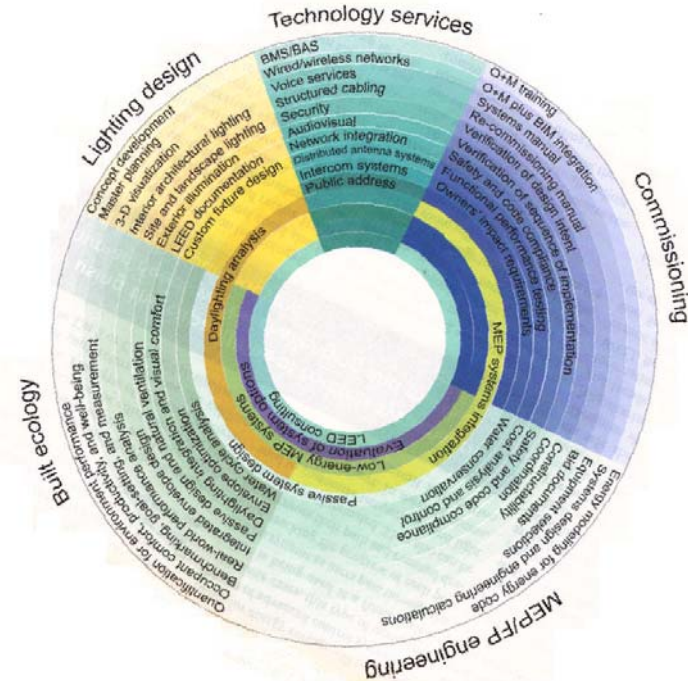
Technology services

BMS/BAS
Wired/wireless networks
Voice services
Structured cabling
Security
Audiovisual
Network integration
Distributed antenna systems
Intercom systems
Public address

Commissioning

O+M training
O+M plus BIM integration
Systems manual
Re-commissioning manual
Verification of design intent
Verification of sequence of implementation
Safety and code compliance
Functional performance testing
Owners' project requirements

MEP/FP engineering

Energy modeling for energy code
Systems design and engineering calculations
Equipment selections
Bid documentation
Constructability
Coordination
Safety and code compliance
Cost analysis and control
Water conservation

Built ecology

Quantification for environmental performance
Occupant comfort, productivity, and well-being
Benchmarking and measurement
Real-world performance analysis
Integrated envelope design
Passive design integration and natural ventilation
Daylighting integration and visual comfort
Envelope optimization
Water cycle analysis

Lighting design

Concept development
Master planning
3-D visualization
Interior architectural lighting
Site and landscape lighting
Exterior illumination
LEED documentation
Custom fixture design

Daylighting analysis
MEP systems integration
Passive system design
Low-energy MEP systems
Evaluation of system options
LEED consulting